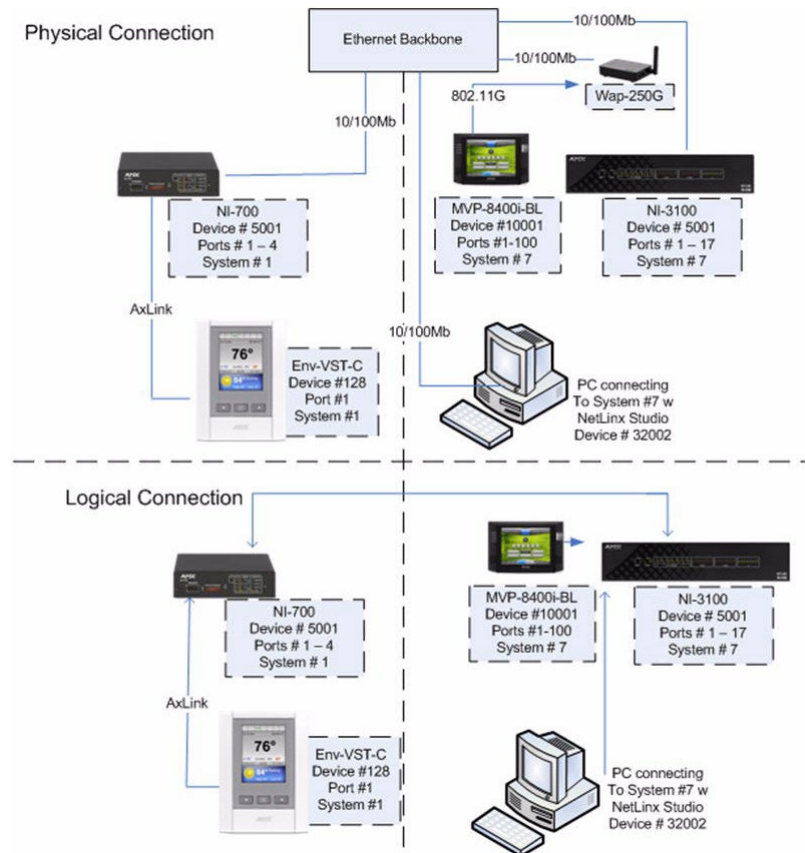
Physical Connection

Ethernet Backbone

10/100Mb

10/100Mb

Wap-250G

802.11G

10/100Mb

NI-700
Device # 5001
Ports # 1 – 4
System # 1

MVP-8400i-BL
Device #10001
Ports #1-100
System # 7

NI-3100
Device # 5001
Ports # 1 – 17
System # 7

AxLink

10/100Mb

76°

Env-VST-C
Device #128
Port #1
System #1

PC connecting
To System #7 w
NetLinx Studio
Device # 32002

Logical Connection

NI-700
Device # 5001
Ports # 1 – 4
System # 1

MVP-8400i-BL
Device #10001
Ports #1-100
System # 7

NI-3100
Device # 5001
Ports # 1 – 17
System # 7

AxLink

76°

Env-VST-C
Device #128
Port #1
System #1

PC connecting
To System #7 w
NetLinx Studio
Device # 32002